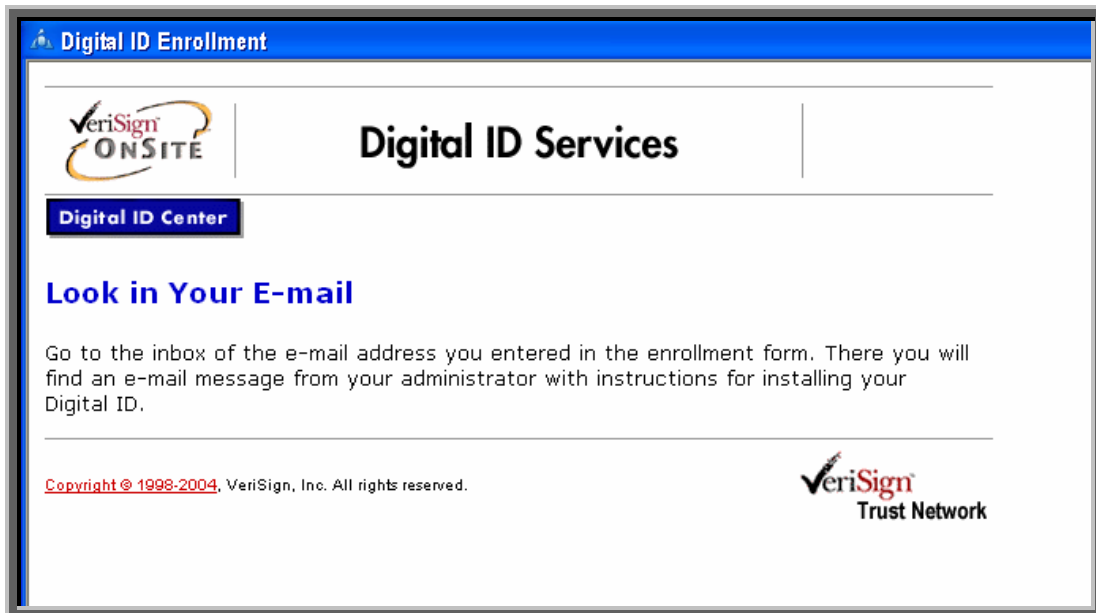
Digital ID Enrollment

VeriSign OnSite

Digital ID Services

Digital ID Center

Look in Your E-mail

Go to the inbox of the e-mail address you entered in the enrollment form. There you will find an e-mail message from your administrator with instructions for installing your Digital ID.

Copyright © 1998-2004, VeriSign, Inc. All rights reserved.

VeriSign Trust Network